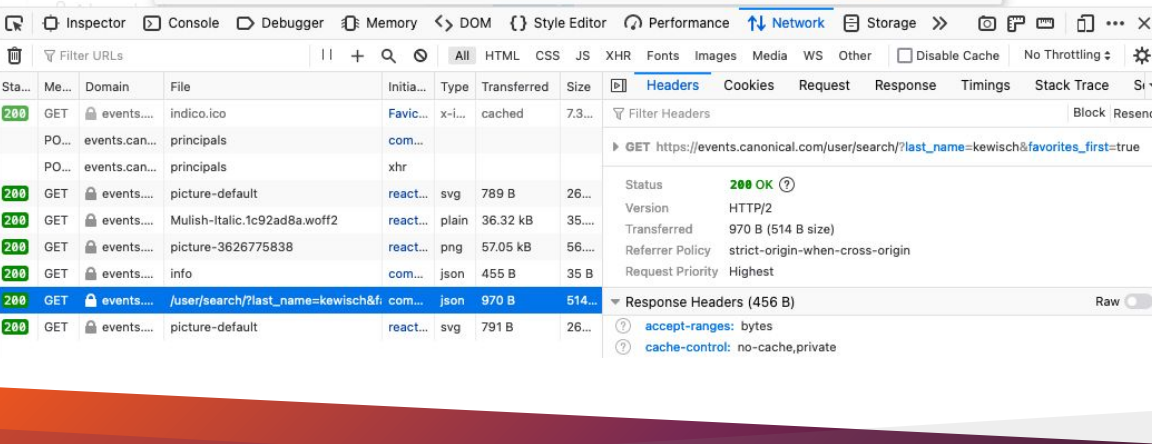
Inspector Console Debugger Memory DOM Style Editor Performance Network Storage

Filter URLs

All HTML CSS JS XHR Fonts Images Media WS Other Disable Cache No Throttling

| Sta... | Me... | Domain | File | Initia... | Type | Transferred | Size |
|---|---|---|---|---|---|---|---|
| 200 | GET | events.... | indico.ico | Favic... | x-i... | cached | 7.3... |
| | PO... | events.can... | principals | com... | | | |
| | PO... | events.can... | principals | xhr | | | |
| 200 | GET | events.... | picture-default | react... | svg | 789 B | 26... |
| 200 | GET | events.... | Mulish-Italic.1c92ad8a.woff2 | react... | plain | 36.32 kB | 35... |
| 200 | GET | events.... | picture-3626775838 | react... | png | 57.05 kB | 56... |
| 200 | GET | events.... | info | com... | json | 455 B | 35 B |
| 200 | GET | events.... | /user/search/?last_name=kewisch&f | com... | json | 970 B | 514... |
| 200 | GET | events.... | picture-default | react... | svg | 791 B | 26... |

Headers Cookies Request Response Timings Stack Trace S

Filter Headers Block Resend

GET https://events.canonical.com/user/search/?last_name=kewisch&favorites_first=true

Status 200 OK
Version HTTP/2
Transferred 970 B (514 B size)
Referrer Policy strict-origin-when-cross-origin
Request Priority Highest

Response Headers (456 B) Raw

accept-ranges: bytes
cache-control: no-cache,private